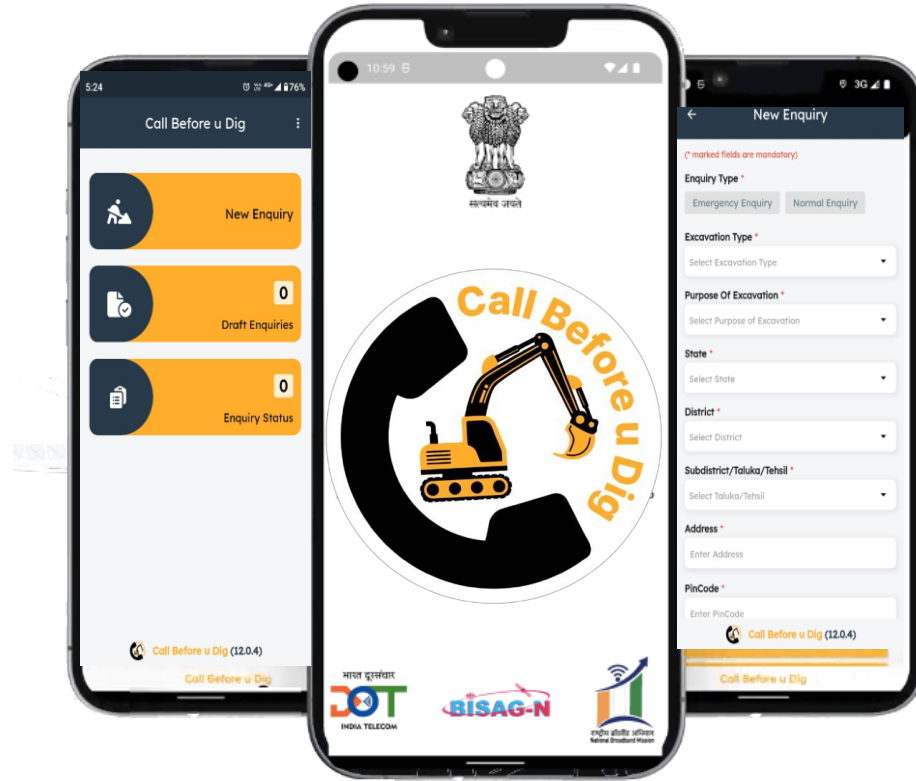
5:24
76%
Call Before u Dig
New Enquiry
0
Draft Enquiries
0
Enquiry Status
Call Before u Dig (12.0.4)
Call Before u Dig

10:59
सत्यमेव जयते
Call Before u Dig
भारत दूरसंचार
DOT
INDIA TELECOM
BISAG-N
राष्ट्रीय ब्रॉडबैंड अभियान
National Broadband Mission

3G
New Enquiry
(* marked fields are mandatory)
Enquiry Type *
Emergency Enquiry
Normal Enquiry
Excavation Type *
Select Excavation Type
Purpose Of Excavation *
Select Purpose of Excavation
State *
Select State
District *
Select District
Subdistrict/Taluka/Tehsil *
Select Taluka/Tehsil
Address *
Enter Address
PinCode *
Enter PinCode
Call Before u Dig (12.0.4)
Call Before u Dig